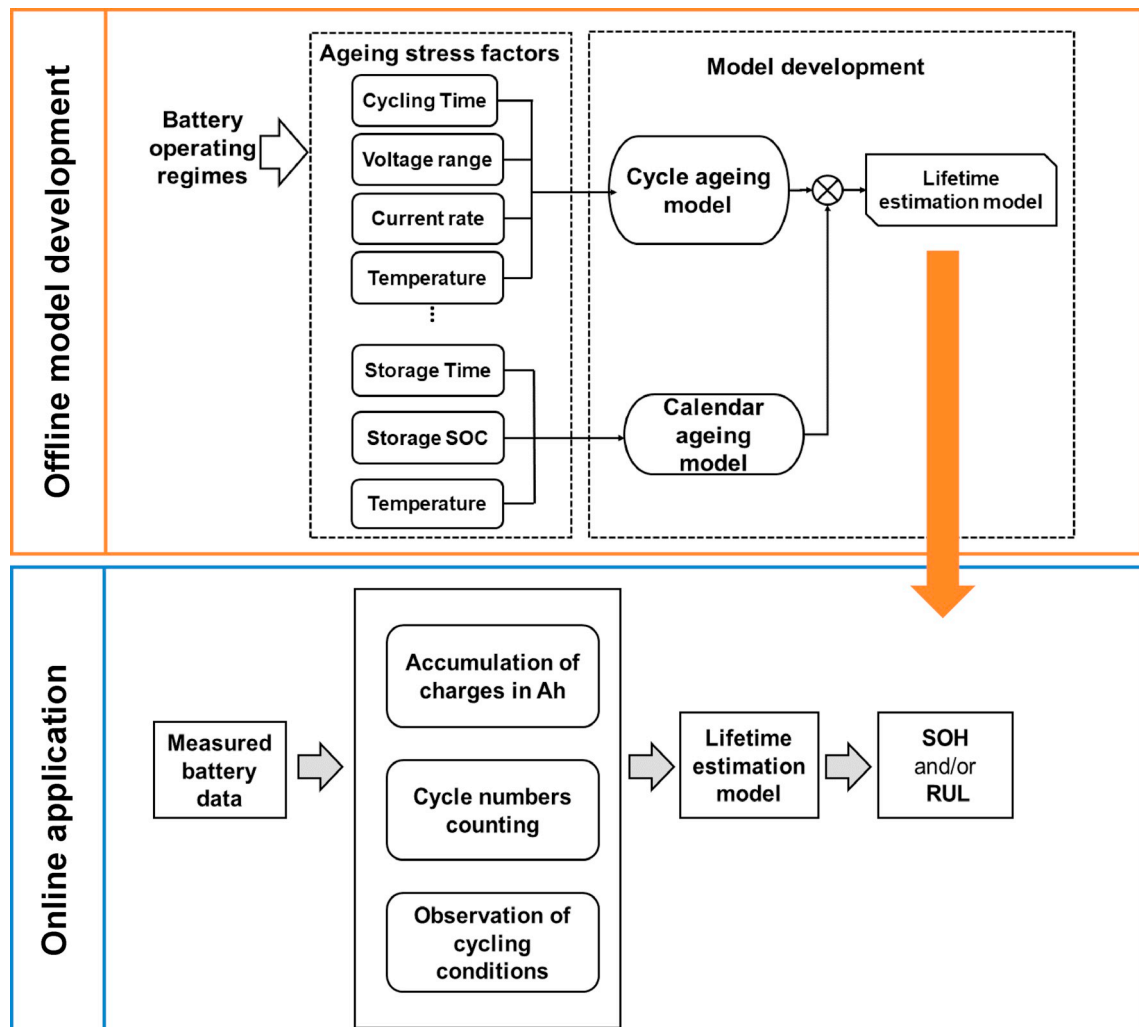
Offline model development

Battery operating regimes

Ageing stress factors

Cycling Time

Voltage range

Current rate

Temperature

⋮

Storage Time

Storage SOC

Temperature

Model development

Cycle ageing model

Calendar ageing model

Lifetime estimation model

Online application

Measured battery data

Accumulation of charges in Ah

Cycle numbers counting

Observation of cycling conditions

Lifetime estimation model

SOH and/or RUL